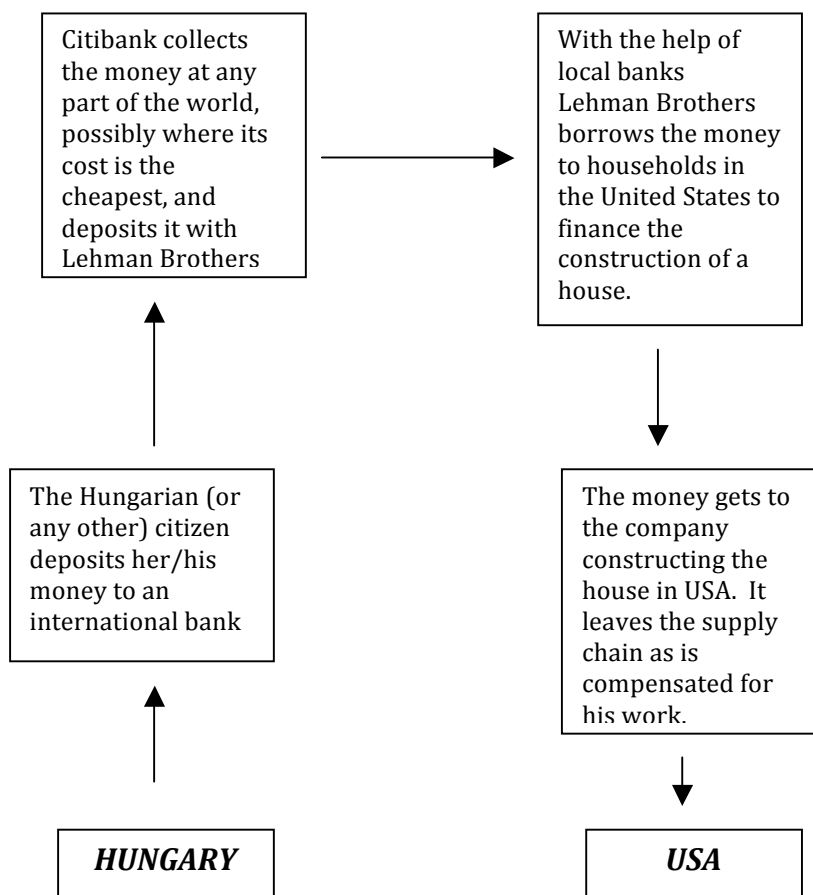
HUNGARY

The Hungarian (or any other) citizen deposits her/his money to an international bank

Citibank collects the money at any part of the world, possibly where its cost is the cheapest, and deposits it with Lehman Brothers

With the help of local banks Lehman Brothers borrows the money to households in the United States to finance the construction of a house.

The money gets to the company constructing the house in USA. It leaves the supply chain as is compensated for his work.

USA